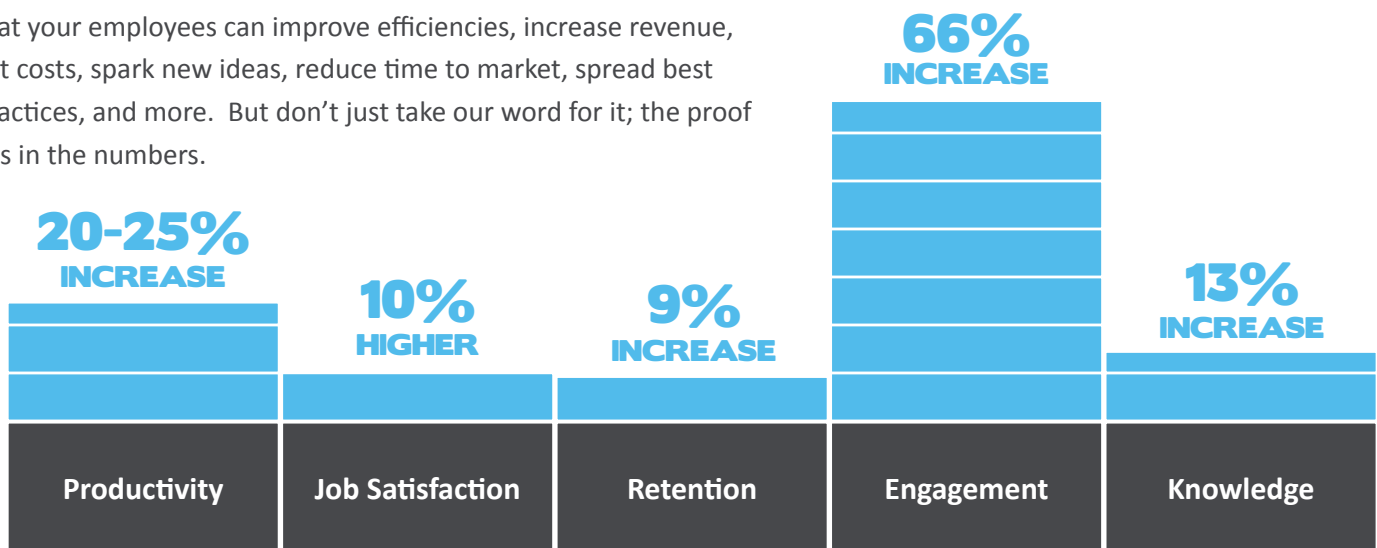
at your employees can improve efficiencies, increase revenue, t costs, spark new ideas, reduce time to market, spread best actices, and more. But don't just take our word for it; the proof s in the numbers.

20-25% INCREASE

10% HIGHER

9% INCREASE

66% INCREASE

13% INCREASE

Productivity

Job Satisfaction

Retention

Engagement

Knowledge